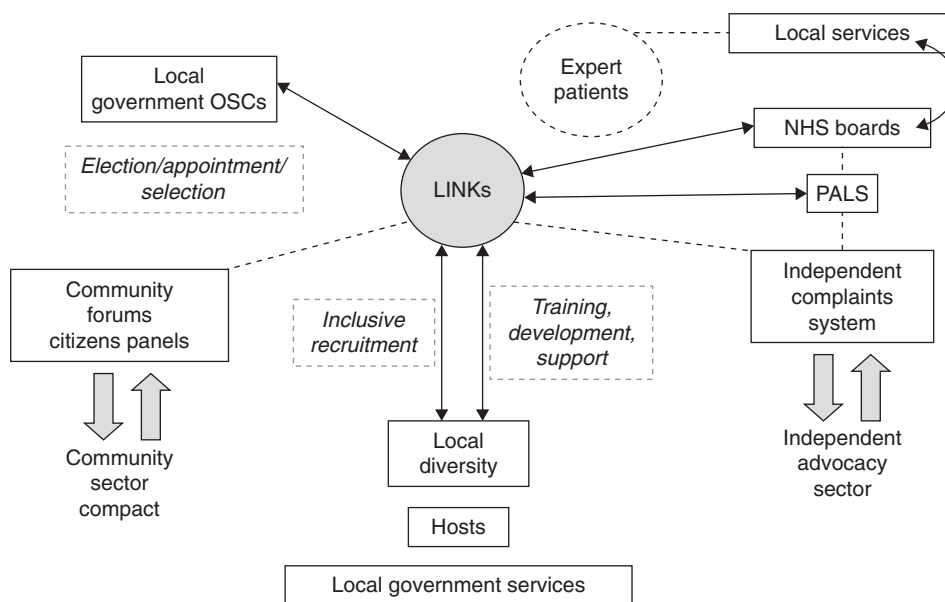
Local services

Expert patients

Local government OSCs

NHS boards

Election/appointment/selection

LINKs

PALS

Community forums citizens panels

Independent complaints system

Inclusive recruitment

Training, development, support

Community sector compact

Local diversity

Independent advocacy sector

Hosts

Local government services